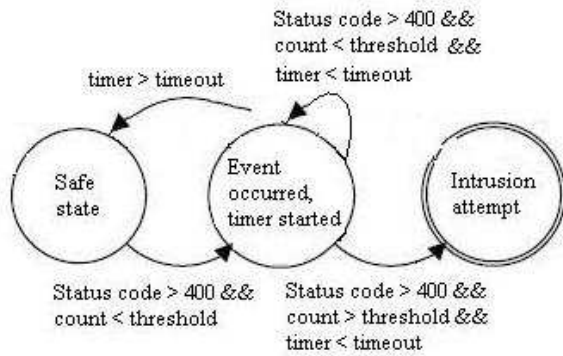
Status code > 400 && count < threshold && timer < timeout

timer > timeout

Safe state

Event occurred, timer started

Intrusion attempt

Status code > 400 && count < threshold

Status code > 400 && count > threshold && timer < timeout